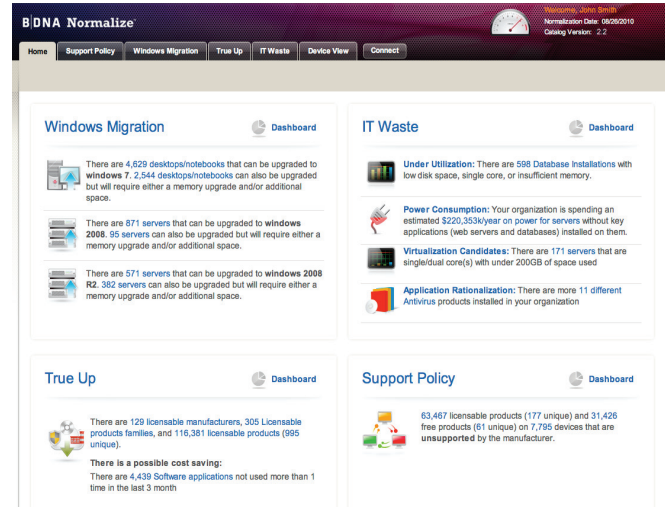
BDNA Normalize

Welcome, John Smith
Normalization Date: 08/26/2010
Catalog Version: 2.2

Home | Support Policy | Windows Migration | True Up | IT Waste | Device View | Connect

Windows Migration

Dashboard

There are 4,629 desktops/notebooks that can be upgraded to windows 7. 2,544 desktops/notebooks can also be upgraded but will require either a memory upgrade and/or additional space.

There are 871 servers that can be upgraded to windows 2008. 95 servers can also be upgraded but will require either a memory upgrade and/or additional space.

There are 571 servers that can be upgraded to windows 2008 R2. 382 servers can also be upgraded but will require either a memory upgrade and/or additional space.

IT Waste

Dashboard

Under Utilization: There are 598 Database Installations with low disk space, single core, or insufficient memory.

Power Consumption: Your organization is spending an estimated $220,353k/year on power for servers without key applications (web servers and databases) installed on them.

Virtualization Candidates: There are 171 servers that are single/dual core(s) with under 200GB of space used

Application Rationalization: There are more 11 different Antivirus products installed in your organization

True Up

Dashboard

There are 129 licensable manufacturers, 305 Licensable products families, and 116,381 licensable products (995 unique).

There is a possible cost saving:

There are 4,439 Software applications not used more than 1 time in the last 3 month

Support Policy

Dashboard

63,467 licensable products (177 unique) and 31,426 free products (61 unique) on 7,795 devices that are unsupported by the manufacturer.